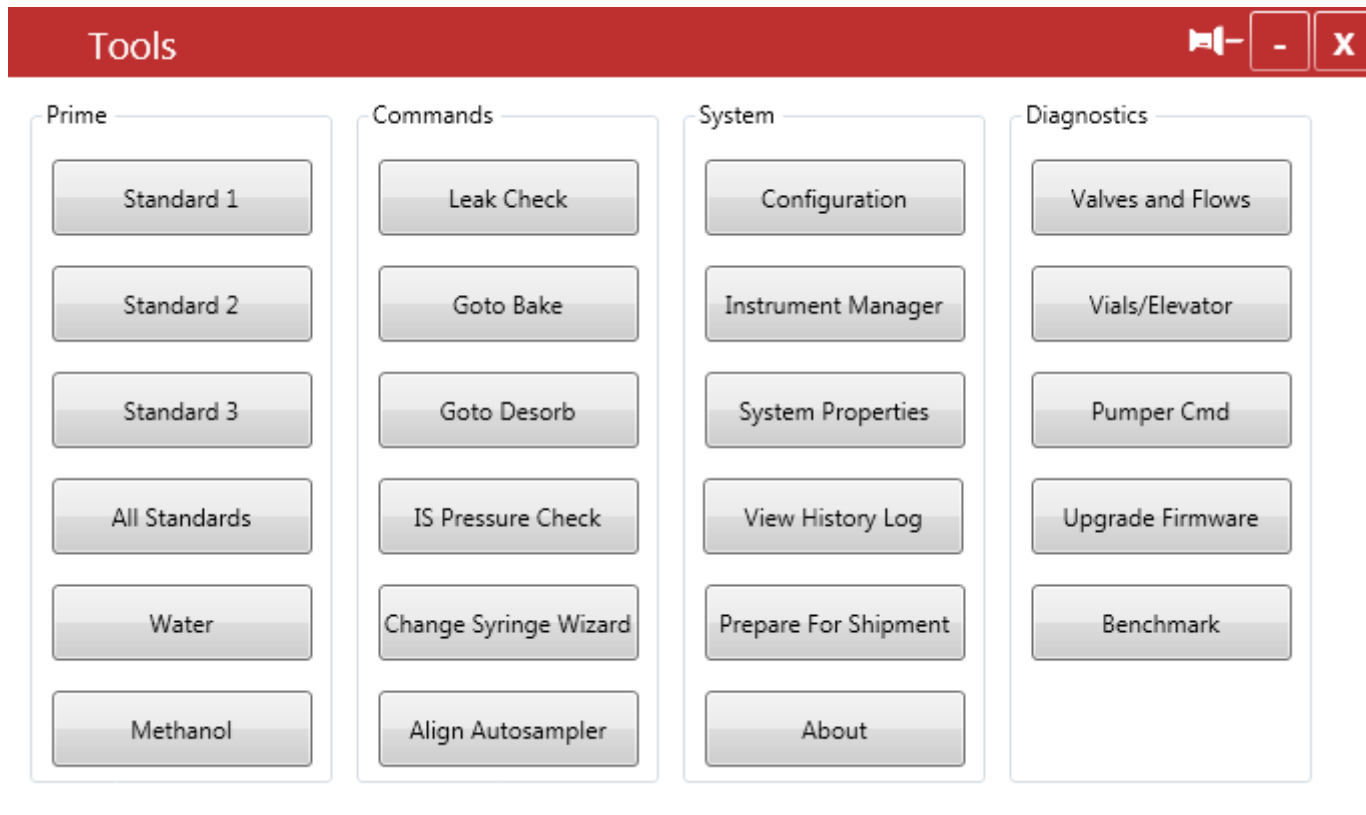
Tools

- X

Prime

Standard 1

Standard 2

Standard 3

All Standards

Water

Methanol

Commands

Leak Check

Goto Bake

Goto Desorb

IS Pressure Check

Change Syringe Wizard

Align Autosampler

System

Configuration

Instrument Manager

System Properties

View History Log

Prepare For Shipment

About

Diagnostics

Valves and Flows

Vials/Elevator

Pumper Cmd

Upgrade Firmware

Benchmark